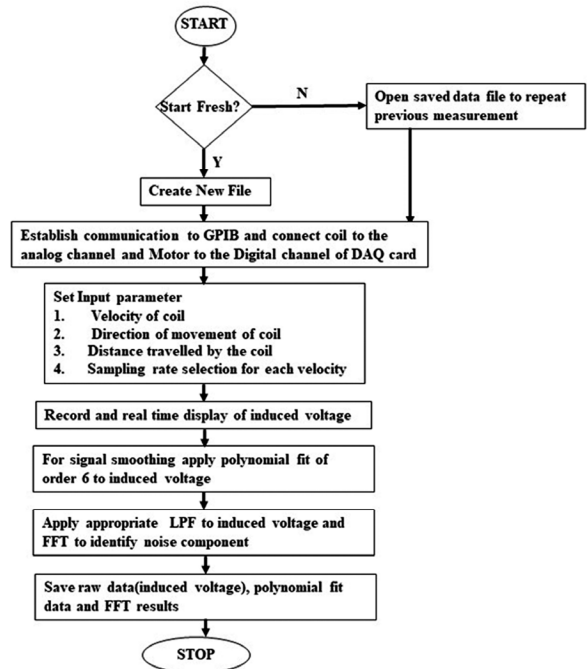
START

Start Fresh?

N

Open saved data file to repeat previous measurement

Y

Create New File

Establish communication to GPIB and connect coil to the analog channel and Motor to the Digital channel of DAQ card

Set Input parameter
1. Velocity of coil
2. Direction of movement of coil
3. Distance travelled by the coil
4. Sampling rate selection for each velocity

Record and real time display of induced voltage

For signal smoothing apply polynomial fit of order 6 to induced voltage

Apply appropriate LPF to induced voltage and FFT to identify noise component

Save raw data(induced voltage), polynomial fit data and FFT results

STOP